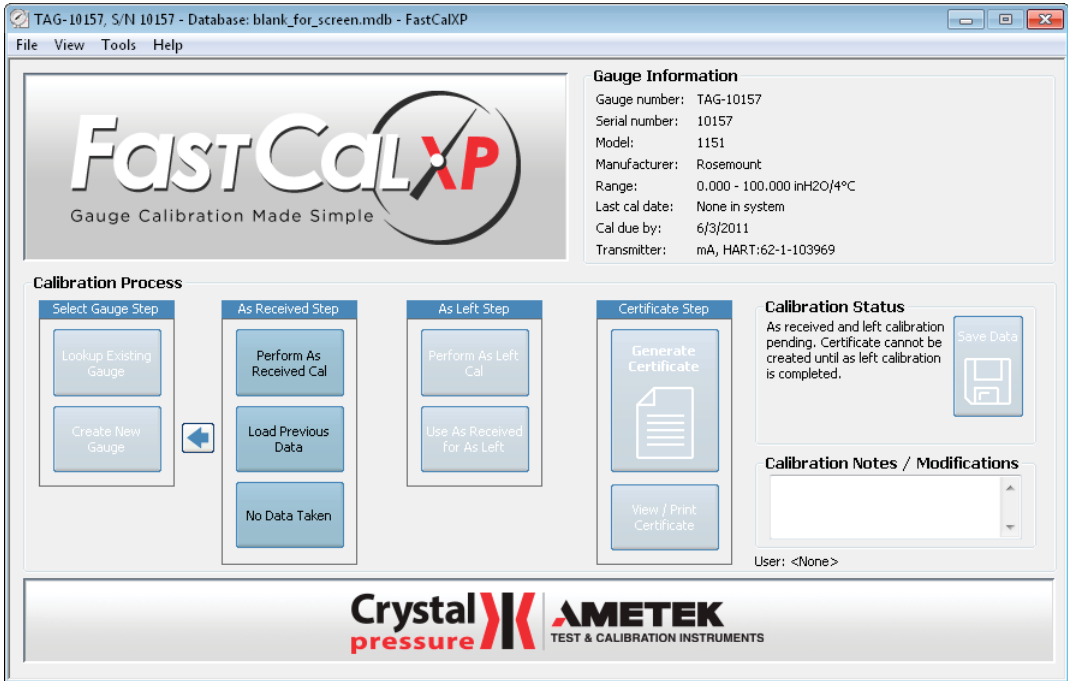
TAG-10157, S/N 10157 - Database: blank_for_screen.mdb - FastCalXP

File View Tools Help

FastCalXP
Gauge Calibration Made Simple

Gauge Information

| | |
|---|---|
| Gauge number: | TAG-10157 |
| Serial number: | 10157 |
| Model: | 1151 |
| Manufacturer: | Rosemount |
| Range: | 0.000 - 100.000 inH2O/4°C |
| Last cal date: | None in system |
| Cal due by: | 6/3/2011 |
| Transmitter: | mA, HART:62-1-103969 |

Calibration Process

Select Gauge Step
Lookup Existing Gauge
Create New Gauge

As Received Step
Perform As Received Cal
Load Previous Data
No Data Taken

As Left Step
Perform As Left Cal
Use As Received for As Left

Certificate Step
Generate Certificate
View / Print Certificate

Calibration Status
As received and left calibration pending. Certificate cannot be created until as left calibration is completed.
Save Data

Calibration Notes / Modifications

User: <None>

Crystal pressure
AMETEK
TEST & CALIBRATION INSTRUMENTS